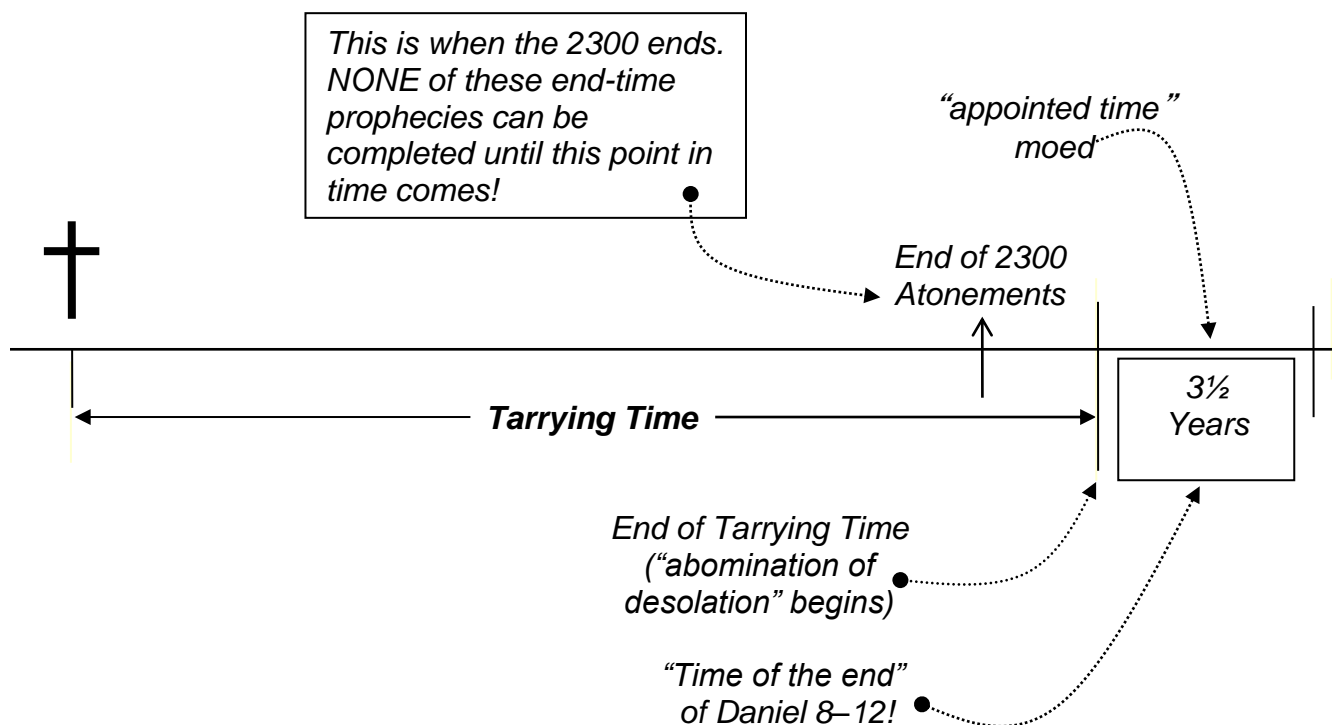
This is when the 2300 ends. NONE of these end-time prophecies can be completed until this point in time comes!

“appointed time” moed

End of 2300 Atonements

Tarrying Time

3½ Years

End of Tarrying Time (“abomination of desolation” begins)

“Time of the end” of Daniel 8–12!